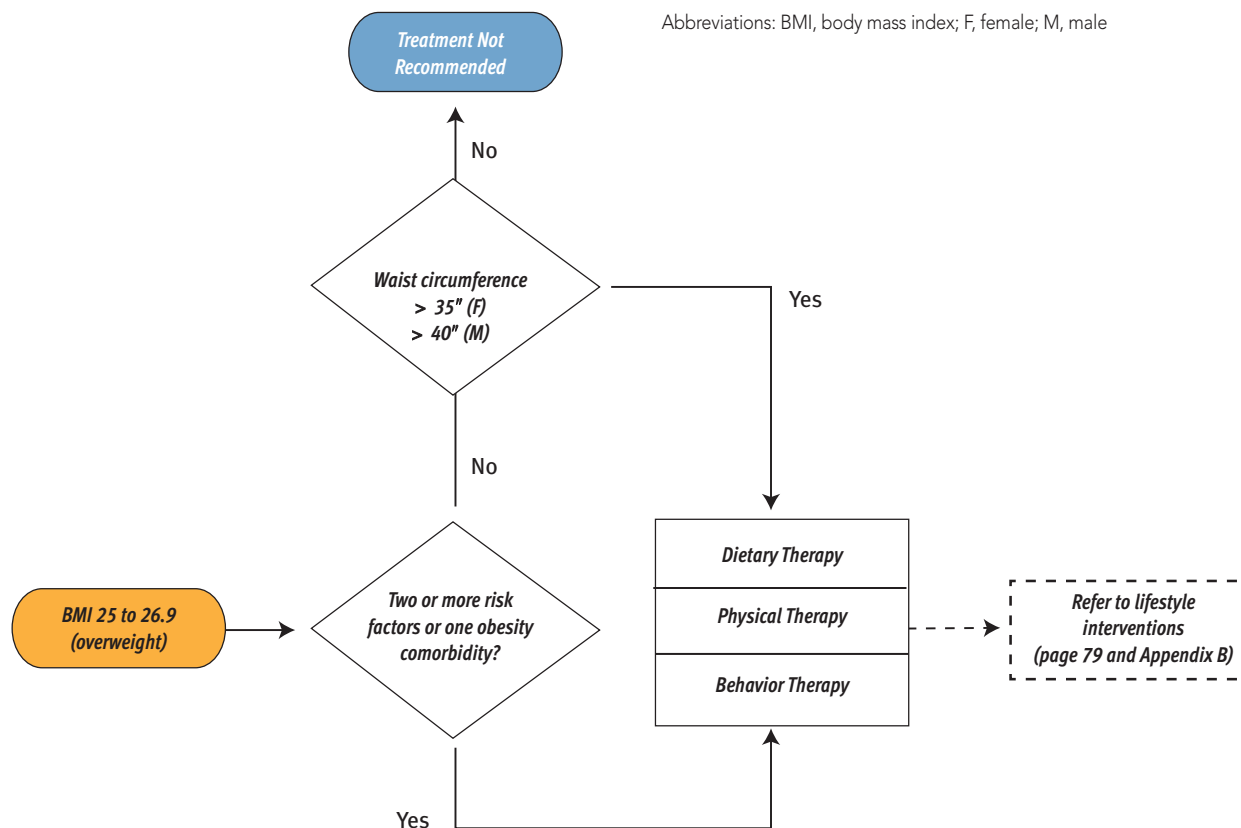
Abbreviations: BMI, body mass index; F, female; M, male

Treatment Not Recommended

No

Waist circumference
> 35" (F)
> 40" (M)

Yes

No

Dietary Therapy

Physical Therapy

Behavior Therapy

Refer to lifestyle interventions (page 79 and Appendix B)

BMI 25 to 26.9 (overweight)

Two or more risk factors or one obesity comorbidity?

Yes